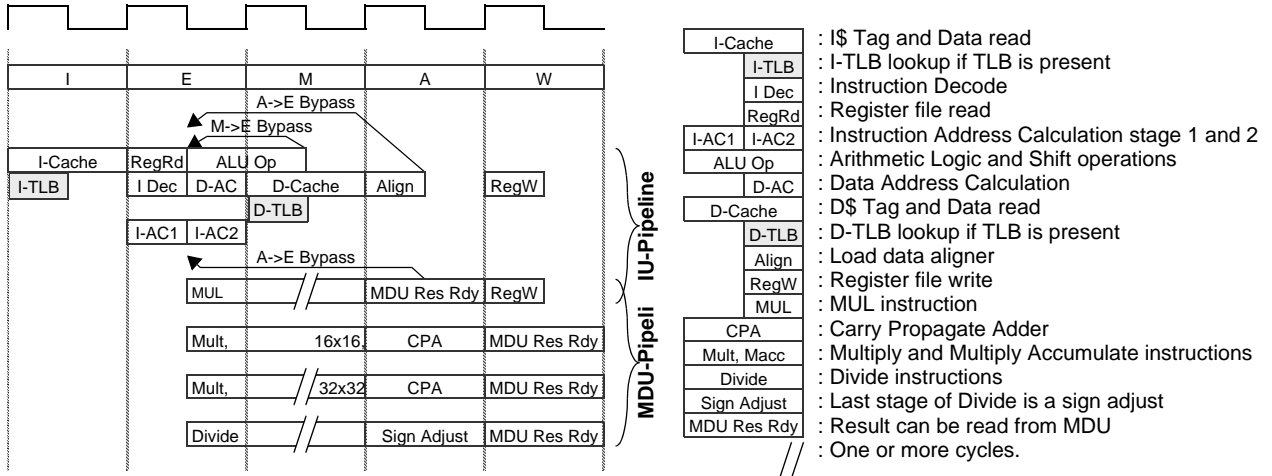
| I | E | M | A | W |
|---|---|---|---|---|

A->E Bypass
M->E Bypass

I-Cache RegRd ALU Op
I-TLB I Dec D-AC D-Cache Align RegW
D-TLB
I-AC1 I-AC2

A->E Bypass

MUL MDU Res Rdy RegW

Mult, 16x16, CPA MDU Res Rdy

Mult, 32x32 CPA MDU Res Rdy

Divide Sign Adjust MDU Res Rdy

IU-Pipeline

MDU-Pipeli

I-Cache : I$ Tag and Data read
I-TLB : I-TLB lookup if TLB is present
I Dec : Instruction Decode
RegRd : Register file read
I-AC1 I-AC2 : Instruction Address Calculation stage 1 and 2
ALU Op : Arithmetic Logic and Shift operations
D-AC : Data Address Calculation
D-Cache : D$ Tag and Data read
D-TLB : D-TLB lookup if TLB is present
Align : Load data aligner
RegW : Register file write
MUL : MUL instruction
CPA : Carry Propagate Adder
Mult, Macc : Multiply and Multiply Accumulate instructions
Divide : Divide instructions
Sign Adjust : Last stage of Divide is a sign adjust
MDU Res Rdy : Result can be read from MDU
: One or more cycles.